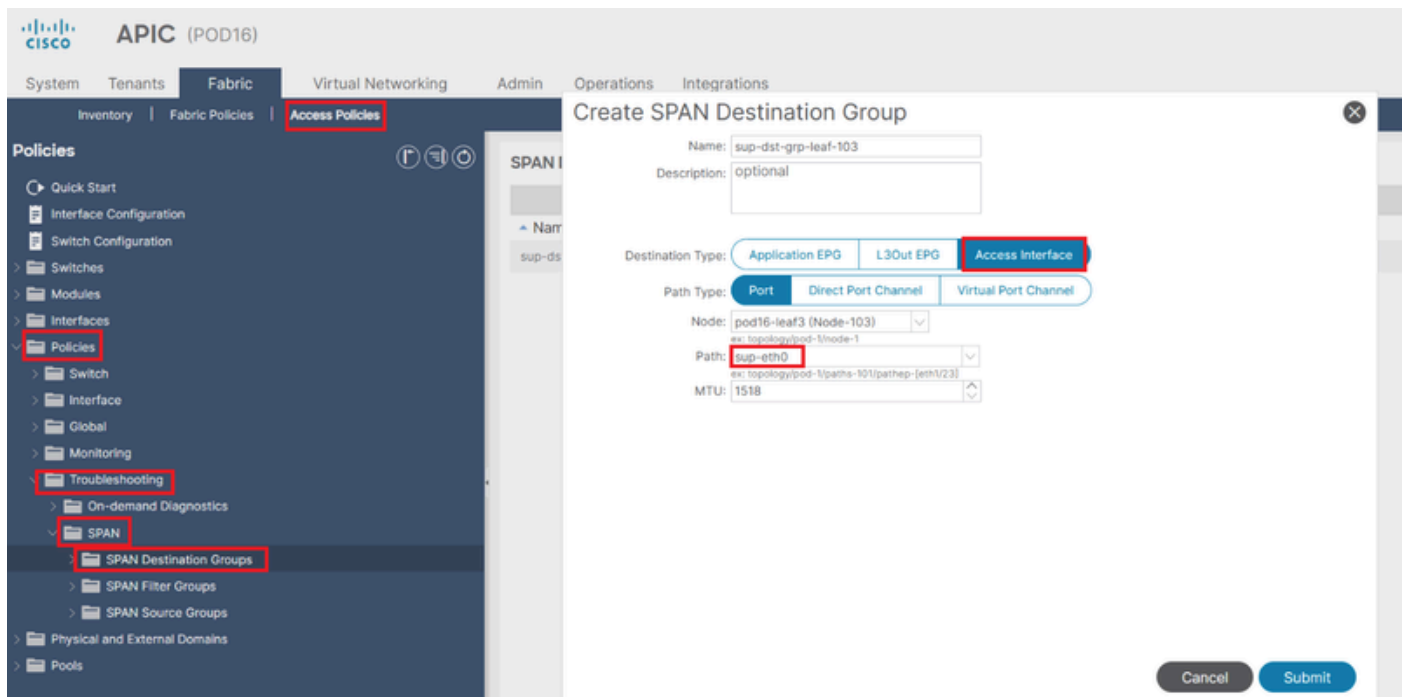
cisco APIC (POD16)

System Tenants Fabric Virtual Networking Admin Operations Integrations

Inventory | Fabric Policies | Access Policies

Policies

Quick Start
Interface Configuration
Switch Configuration
Switches
Modules
Interfaces
Policies
Switch
Interface
Global
Monitoring
Troubleshooting
On-demand Diagnostics
SPAN
SPAN Destination Groups
SPAN Filter Groups
SPAN Source Groups
Physical and External Domains
Pools

SPAN I
▲ Nam
sup-ds

Create SPAN Destination Group

Name: sup-dst-grp-leaf-103
Description: optional

Destination Type: Application EPG | L3Out EPG | Access Interface
Path Type: Port | Direct Port Channel | Virtual Port Channel
Node: pod16-leaf3 (Node-103)
ex: topology/pod-1/node-1
Path: sup-eth0
ex: topology/pod-1/paths-101/pathep-[eth1/23]
MTU: 1518

Cancel Submit